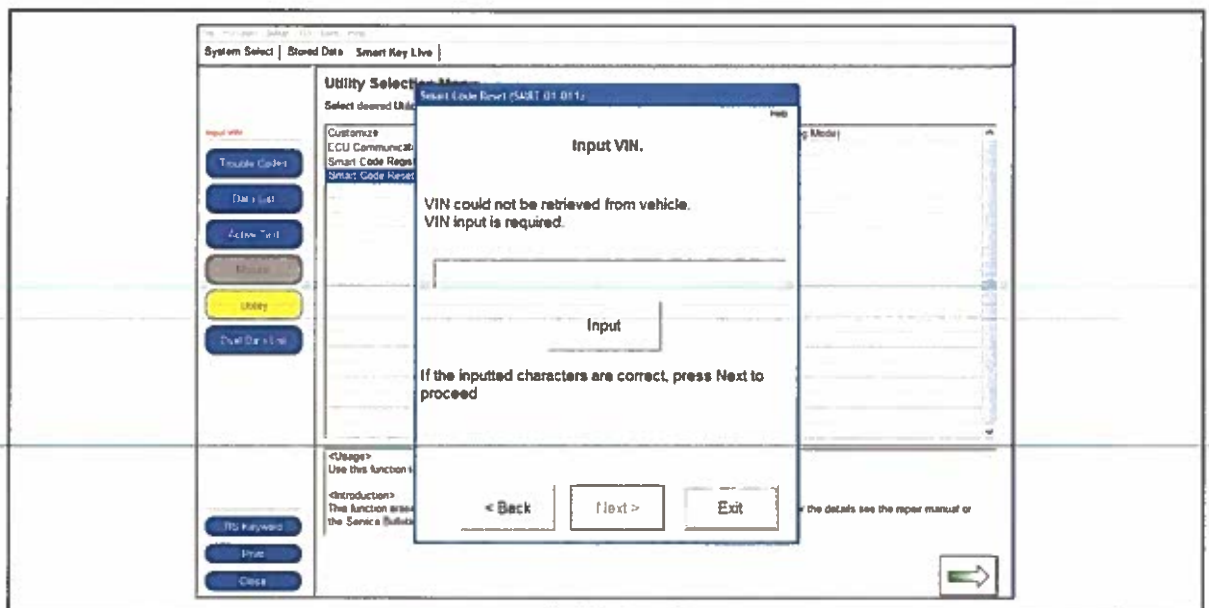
System Select | Stored Data | Smart Key Live |

Utility Selection Menu
Select desired Util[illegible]

Input VIN

Trouble Codes

Data List

Active Test

Monitor

Utility

Dual Data List

Customize
ECU Communicat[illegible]
Smart Code Regis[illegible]
Smart Code Reset

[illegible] Mode)

<Usage>
Use this function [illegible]

<Introduction>
The function erase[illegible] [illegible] the details see the repair manual or the Service Bulletin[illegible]

TIS Keyword

Print

Close

Smart Code Reset (SABT 01 011)

Help

Input VIN.

VIN could not be retrieved from vehicle.
VIN input is required.

Input

If the inputted characters are correct, press Next to proceed

< Back

Next >

Exit